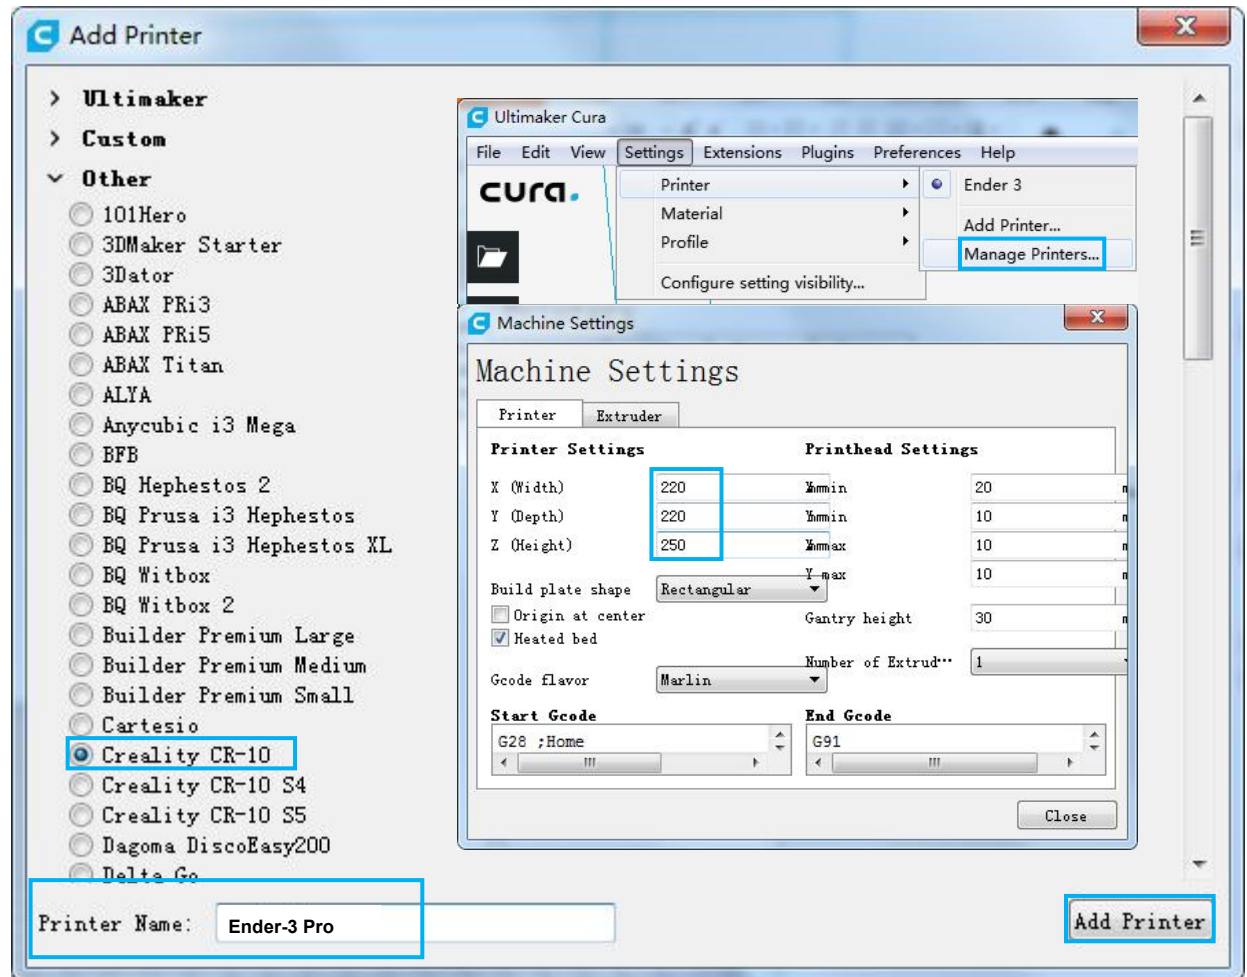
Add Printer

Ultimaker
Custom
Other
101Hero
3DMaker Starter
3Dator
ABAX PRi3
ABAX PRi5
ABAX Titan
ALYA
Anycubic i3 Mega
BFB
BQ Hephestos 2
BQ Prusa i3 Hephestos
BQ Prusa i3 Hephestos XL
BQ Witbox
BQ Witbox 2
Builder Premium Large
Builder Premium Medium
Builder Premium Small
Cartesio
Creality CR-10
Creality CR-10 S4
Creality CR-10 S5
Dagoma DiscoEasy200
Delta Go

Ultimaker Cura
File Edit View Settings Extensions Plugins Preferences Help
cura.
Printer
Material
Profile
Configure setting visibility...
Ender 3
Add Printer...
Manage Printers...

Machine Settings
Machine Settings
Printer Extruder
Printer Settings
X (Width) 220
Y (Depth) 220
Z (Height) 250
Build plate shape Rectangular
Origin at center
Heated bed
Gcode flavor Marlin
Printhead Settings
X min 20
Y min 10
X max 10
Y max 10
Gantry height 30
Number of Extrud··· 1
Start Gcode
G28 ;Home
End Gcode
G91
Close

Printer Name: Ender-3 Pro
Add Printer